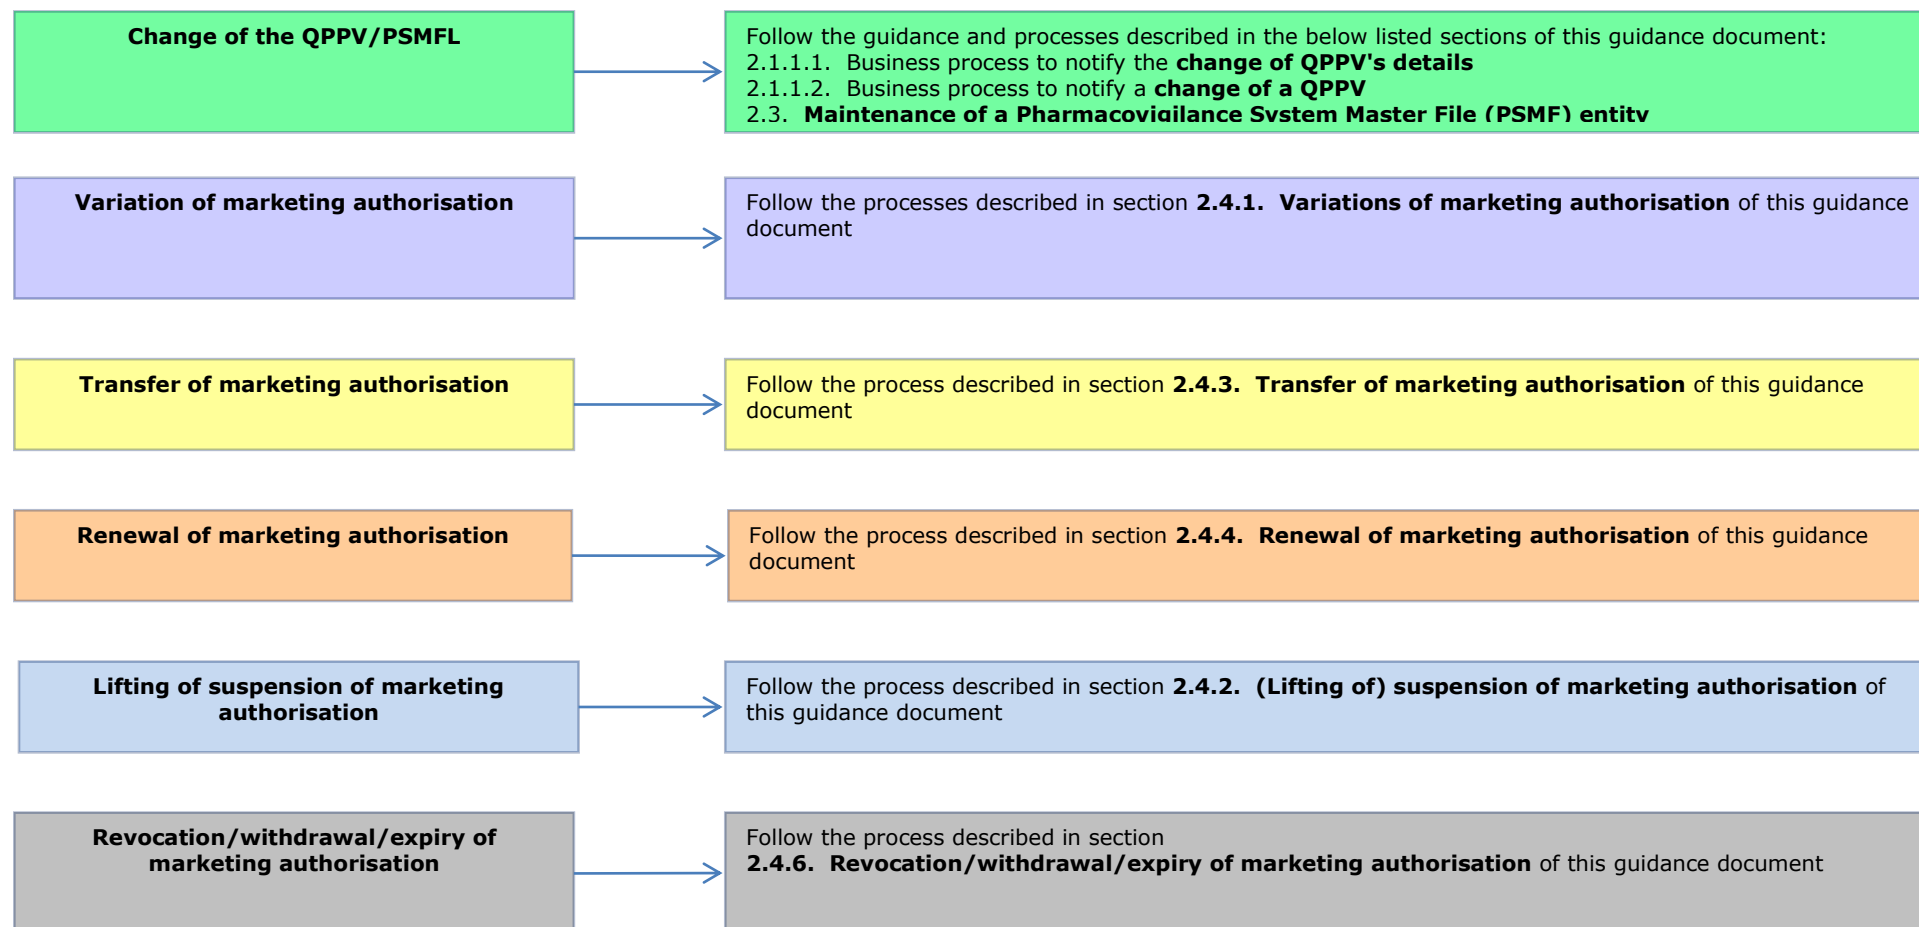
Change of the QPPV/PSMFL

Follow the guidance and processes described in the below listed sections of this guidance document:
2.1.1.1. Business process to notify the change of QPPV's details
2.1.1.2. Business process to notify a change of a QPPV
2.3. Maintenance of a Pharmacovigilance System Master File (PSMF) entity

Variation of marketing authorisation

Follow the processes described in section 2.4.1. Variations of marketing authorisation of this guidance document

Transfer of marketing authorisation

Follow the process described in section 2.4.3. Transfer of marketing authorisation of this guidance document

Renewal of marketing authorisation

Follow the process described in section 2.4.4. Renewal of marketing authorisation of this guidance document

Lifting of suspension of marketing authorisation

Follow the process described in section 2.4.2. (Lifting of) suspension of marketing authorisation of this guidance document

Revocation/withdrawal/expiry of marketing authorisation

Follow the process described in section
2.4.6. Revocation/withdrawal/expiry of marketing authorisation of this guidance document